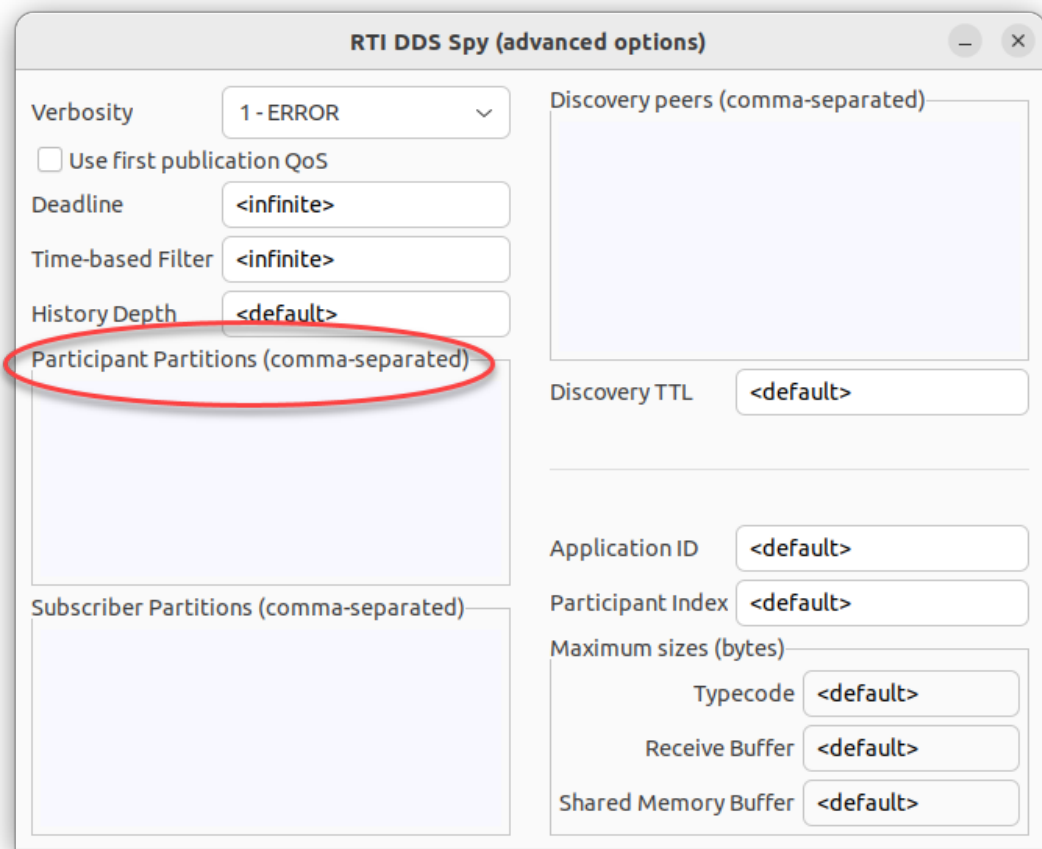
RTI DDS Spy (advanced options)

–

×

Verbosity

1 - ERROR

Use first publication QoS

Deadline

<infinite>

Time-based Filter

<infinite>

History Depth

<default>

Participant Partitions (comma-separated)

Subscriber Partitions (comma-separated)

Discovery peers (comma-separated)

Discovery TTL

<default>

Application ID

<default>

Participant Index

<default>

Maximum sizes (bytes)

Typecode

<default>

Receive Buffer

<default>

Shared Memory Buffer

<default>